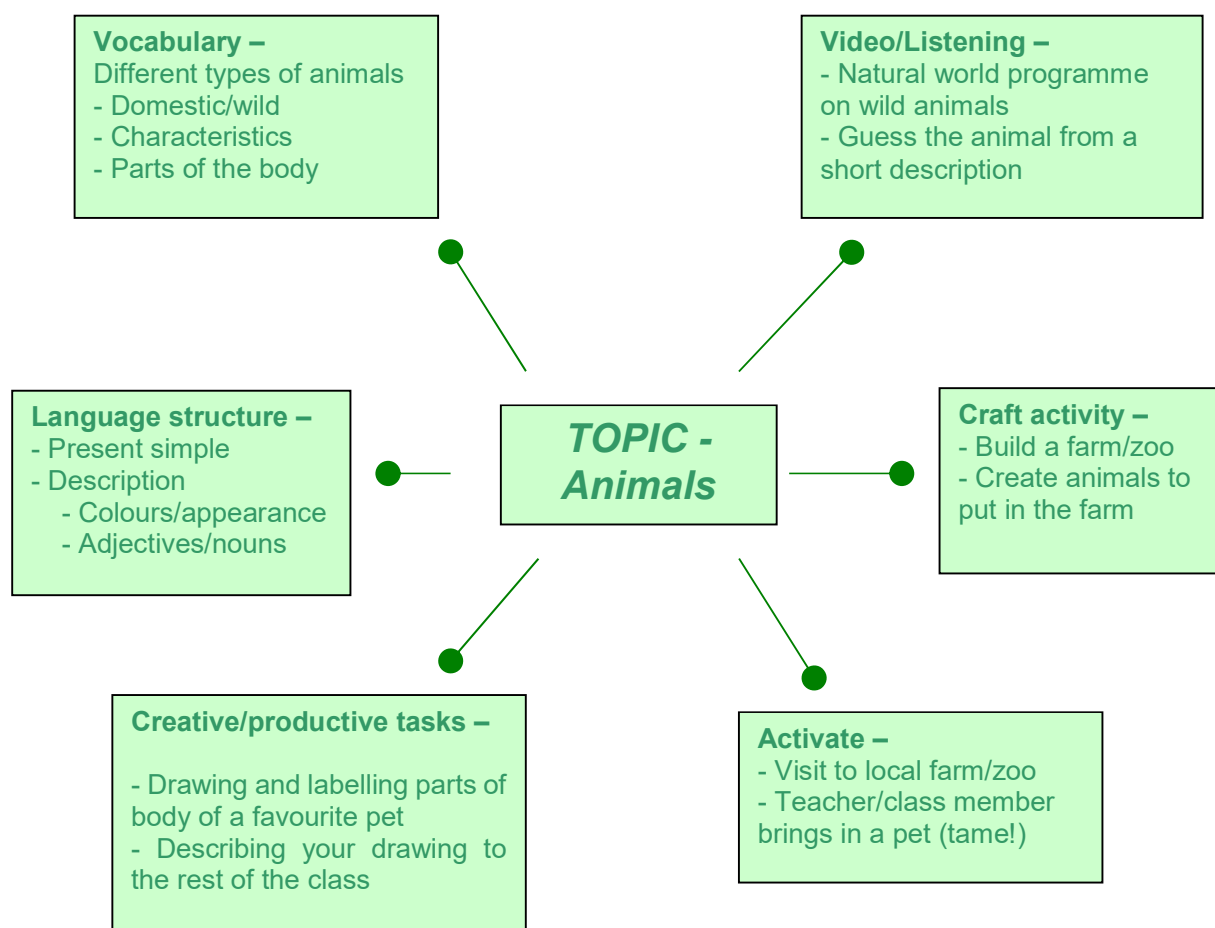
**Vocabulary –**
Different types of animals
- Domestic/wild
- Characteristics
- Parts of the body

**Video/Listening –**
- Natural world programme on wild animals
- Guess the animal from a short description

**Language structure –**
- Present simple
- Description
- Colours/appearance
- Adjectives/nouns

*TOPIC - Animals*

**Craft activity –**
- Build a farm/zoo
- Create animals to put in the farm

**Creative/productive tasks –**

- Drawing and labelling parts of body of a favourite pet
- Describing your drawing to the rest of the class

**Activate –**
- Visit to local farm/zoo
- Teacher/class member brings in a pet (tame!)